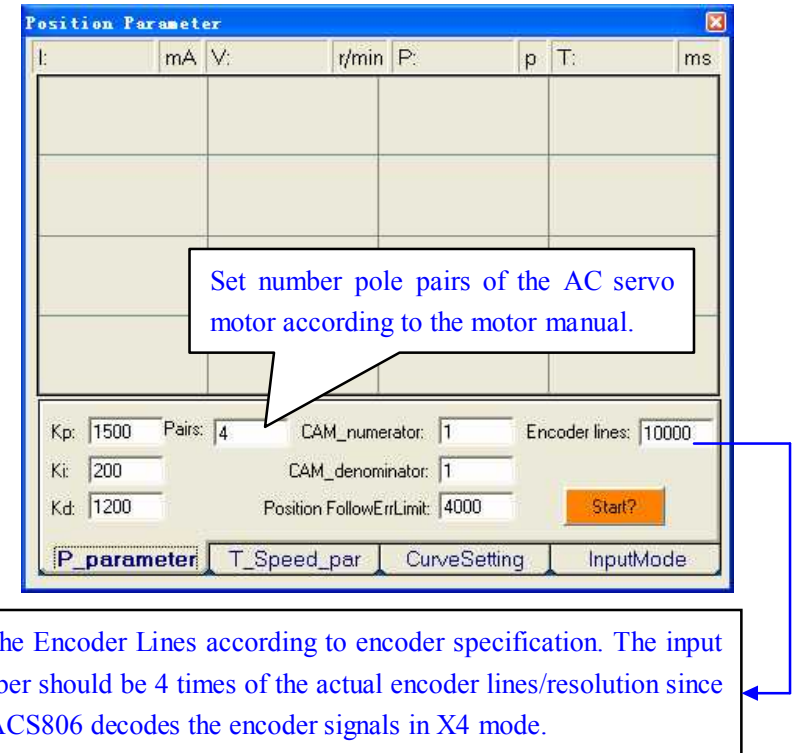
Position Parameter

I: mA V: r/min P: p T: ms

Set number pole pairs of the AC servo motor according to the motor manual.

Kp: 1500 Pairs: 4 CAM_numerator: 1 Encoder lines: 10000

Ki: 200 CAM_denominator: 1

Kd: 1200 Position FollowErrLimit: 4000 Start?

P_parameter T_Speed_par CurveSetting InputMode

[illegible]he Encoder Lines according to encoder specification. The input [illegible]ber should be 4 times of the actual encoder lines/resolution since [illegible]ACS806 decodes the encoder signals in X4 mode.